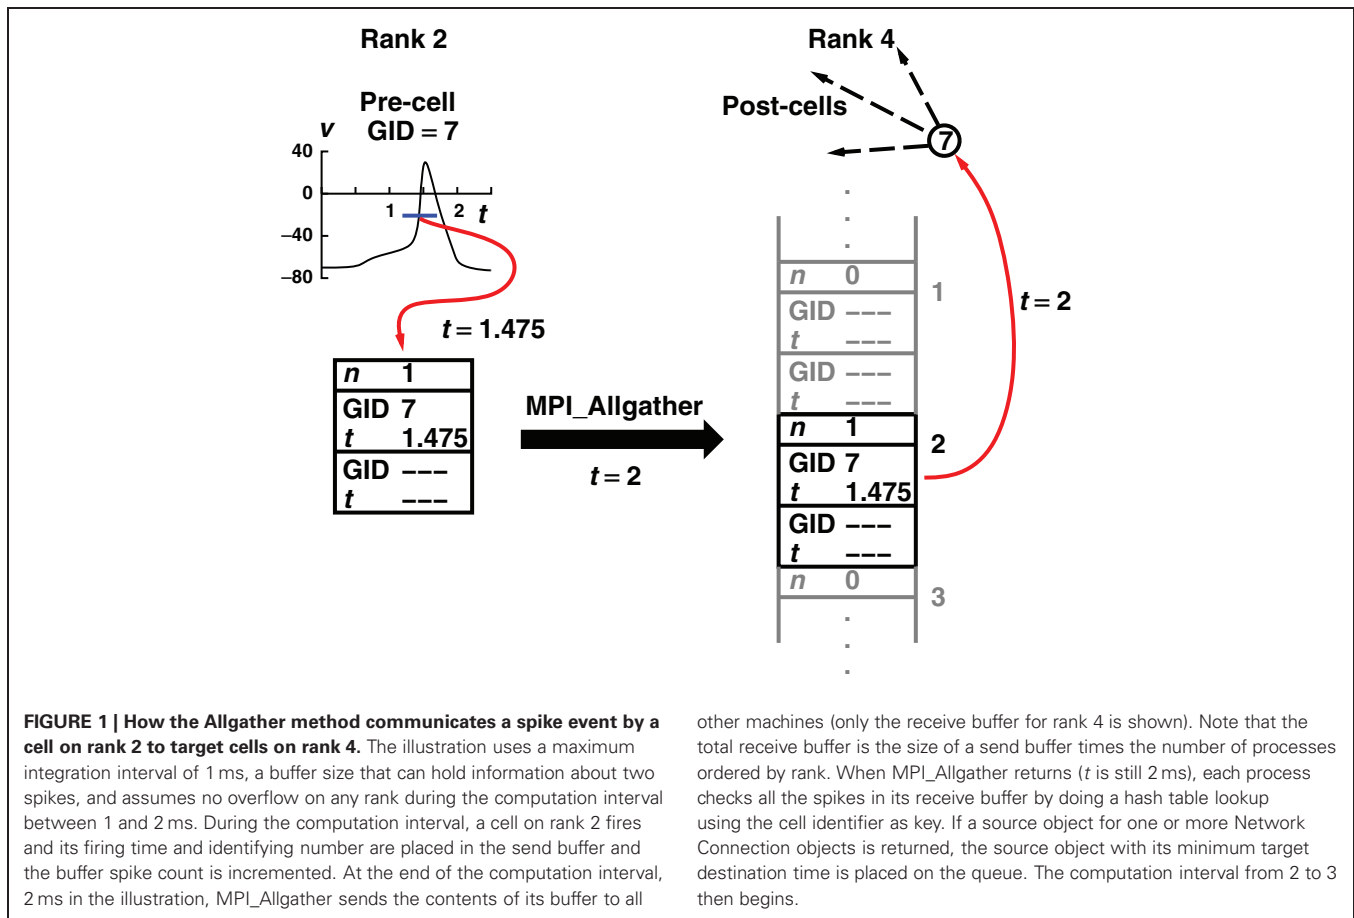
Rank 2

Pre-cell
GID = 7

$v$

40
0
–40
–80
1
2
$t$

$t = 1.475$

| $n$ | 1 |
|---|---|
| GID | 7 |
| $t$ | 1.475 |
| GID | --- |
| $t$ | --- |

MPI_Allgather

$t = 2$

Rank 4

Post-cells

7

$t = 2$

| $n$ | 0 | 1 |
|---|---|---|
| GID | --- | |
| $t$ | --- | |
| GID | --- | |
| $t$ | --- | |
| $n$ | 1 | 2 |
| GID | 7 | |
| $t$ | 1.475 | |
| GID | --- | |
| $t$ | --- | |
| $n$ | 0 | 3 |

**FIGURE 1 | How the Allgather method communicates a spike event by a cell on rank 2 to target cells on rank 4.** The illustration uses a maximum integration interval of 1 ms, a buffer size that can hold information about two spikes, and assumes no overflow on any rank during the computation interval between 1 and 2 ms. During the computation interval, a cell on rank 2 fires and its firing time and identifying number are placed in the send buffer and the buffer spike count is incremented. At the end of the computation interval, 2 ms in the illustration, MPI_Allgather sends the contents of its buffer to all other machines (only the receive buffer for rank 4 is shown). Note that the total receive buffer is the size of a send buffer times the number of processes ordered by rank. When MPI_Allgather returns ($t$ is still 2 ms), each process checks all the spikes in its receive buffer by doing a hash table lookup using the cell identifier as key. If a source object for one or more Network Connection objects is returned, the source object with its minimum target destination time is placed on the queue. The computation interval from 2 to 3 then begins.